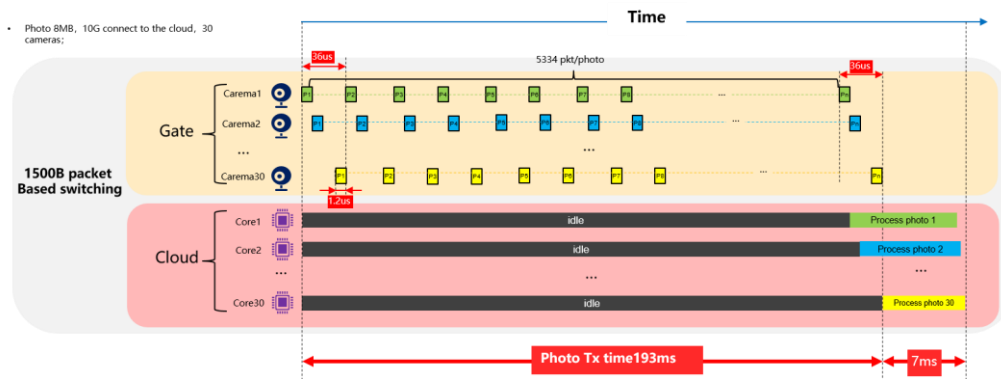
• Photo 8MB，10G connect to the cloud，30 cameras;

Time

36us

5334 pkt/photo

36us

1500B packet Based switching

Gate

Carema1

P1 P2 P3 P4 P5 P6 P7 P8 ... Pn

Carema2

P1 P2 P3 P4 P5 P6 P7 P8 ... Pn

...

...

Carema30

P1 P2 P3 P4 P5 P6 P7 P8 ... Pn

1.2us

Cloud

Core1

idle

Process photo 1

Core2

idle

Process photo 2

...

...

...

Core30

idle

Process photo 30

Photo Tx time193ms

7ms